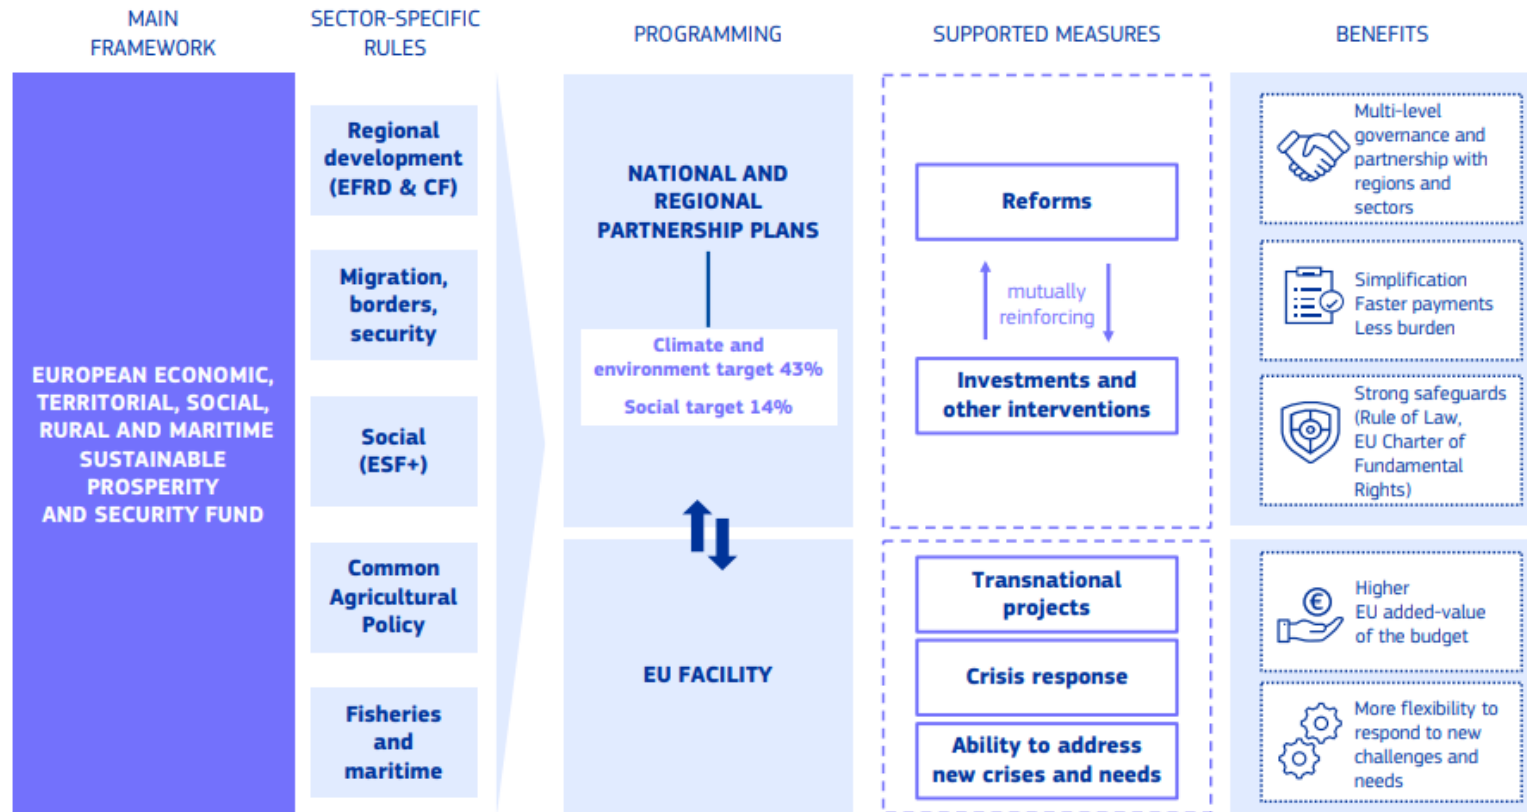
MAIN FRAMEWORK

SECTOR-SPECIFIC RULES

PROGRAMMING

SUPPORTED MEASURES

BENEFITS

EUROPEAN ECONOMIC, TERRITORIAL, SOCIAL, RURAL AND MARITIME SUSTAINABLE PROSPERITY AND SECURITY FUND

Regional development (EFRD & CF)

Migration, borders, security

Social (ESF+)

Common Agricultural Policy

Fisheries and maritime

NATIONAL AND REGIONAL PARTNERSHIP PLANS

Climate and environment target 43%

Social target 14%

EU FACILITY

Reforms

mutually reinforcing

Investments and other interventions

Transnational projects

Crisis response

Ability to address new crises and needs

Multi-level governance and partnership with regions and sectors

Simplification
Faster payments
Less burden

Strong safeguards (Rule of Law, EU Charter of Fundamental Rights)

Higher EU added-value of the budget

More flexibility to respond to new challenges and needs